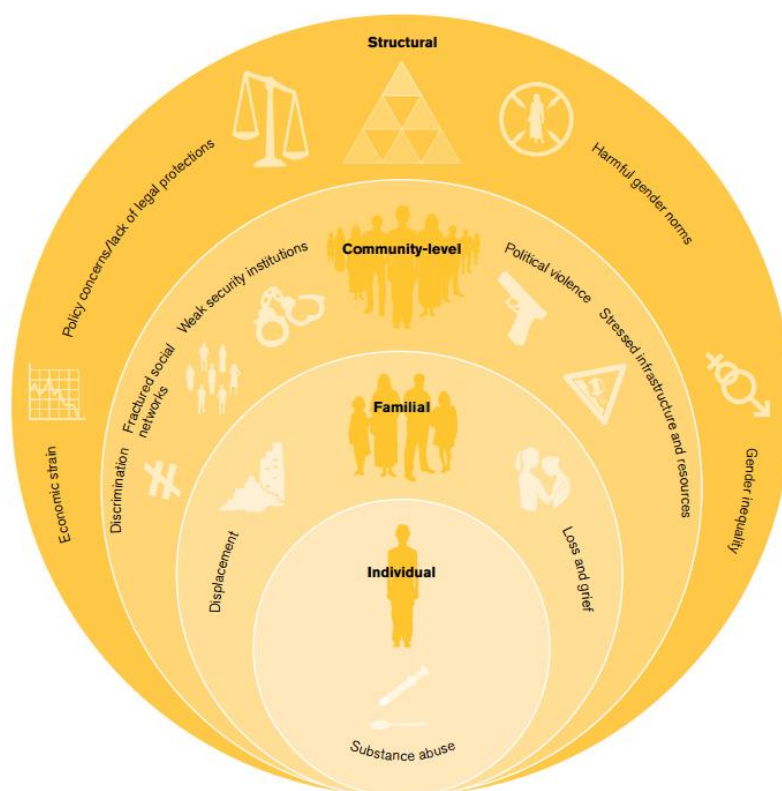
Structural

Policy concerns/lack of legal protections

Harmful gender norms

Economic strain

Gender inequality

Community-level

Weak security institutions

Political violence

Fractured social networks

Stressed infrastructure and resources

Discrimination

Familial

Displacement

Loss and grief

Individual

Substance abuse